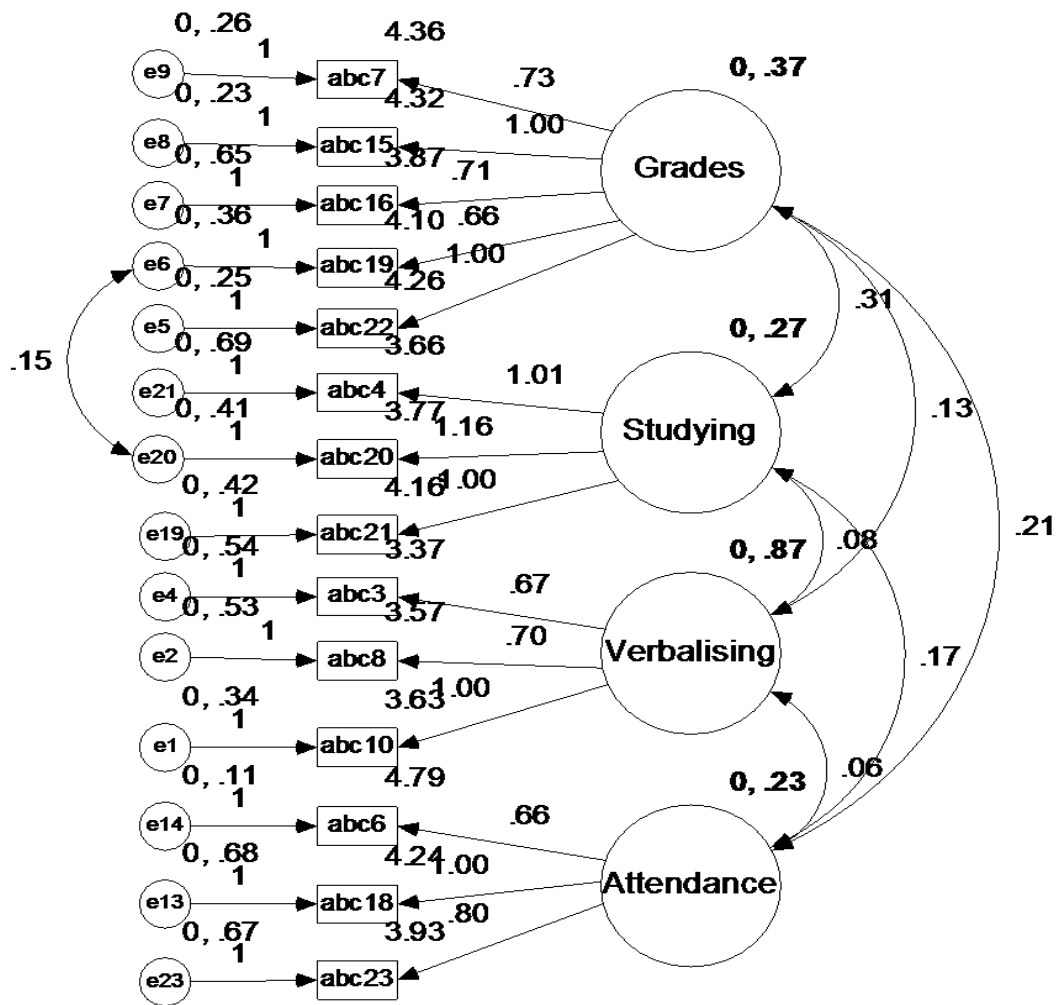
0, .26
1
4.36
e9
abc7
.73
0, .37
0, .23
4.32
1
1.00
e8
abc15
0, .65
3.87
.71
Grades
1
e7
abc16
0, .36
4.10
.66
1
e6
abc19
1.00
0, .25
4.26
.31
1
e5
abc22
0, .69
3.66
0, .27
.15
1
1.01
e21
abc4
0, .41
3.77
.13
1.16
1
Studying
e20
abc20
0, .42
4.16
1.00
1
.21
e19
abc21
0, .54
3.37
0, .87
.08
1
.67
e4
abc3
0, .53
3.57
1
.70
e2
abc8
Verbalising
.17
0, .34
3.63
1.00
1
e1
abc10
0, .11
4.79
0, .23
.06
1
.66
e14
abc6
0, .68
4.24
1.00
1
Attendance
e13
abc18
0, .67
3.93
.80
1
e23
abc23